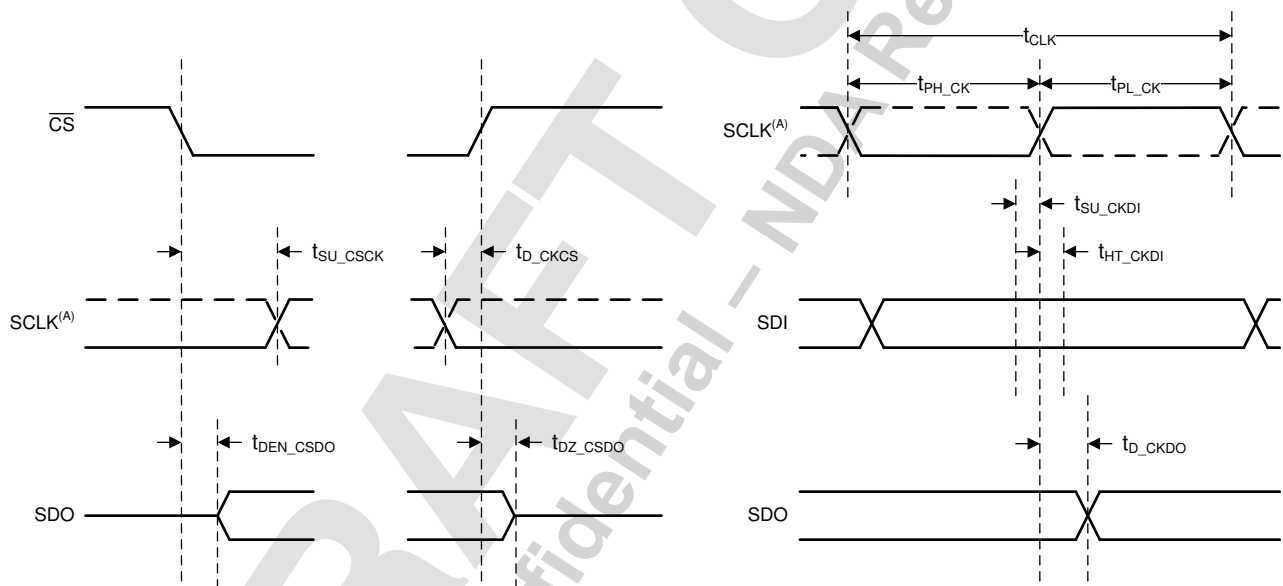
$t_{CLK}$

$t_{PH\_CK}$

$t_{PL\_CK}$

$\overline{CS}$

SCLK$^{(A)}$

$t_{SU\_CKDI}$

$t_{SU\_CSCK}$

$t_{D\_CKCS}$

$t_{HT\_CKDI}$

SCLK$^{(A)}$

SDI

$t_{DEN\_CSDO}$

$t_{DZ\_CSDO}$

$t_{D\_CKDO}$

SDO

SDO

DRAFT

Confidential – NDA Re